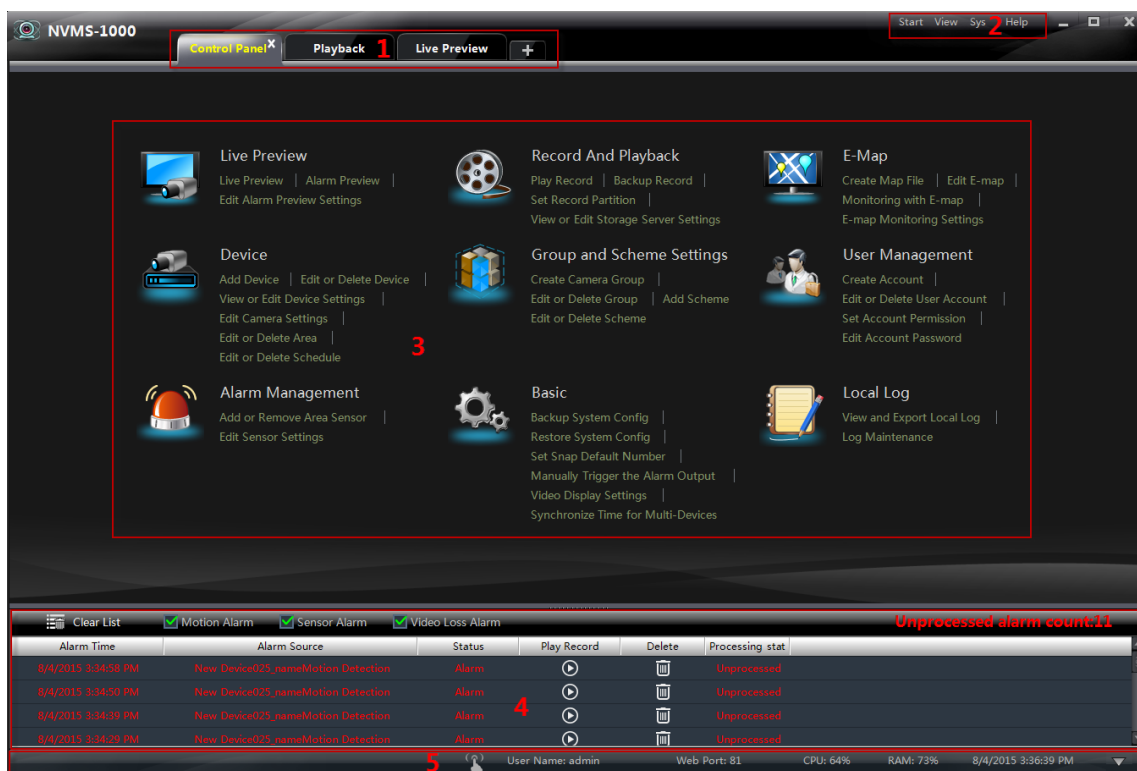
NVMS-1000

Control Panel × Playback 1 Live Preview +

Start View Sys 2 Help

Live Preview
Live Preview | Alarm Preview |
Edit Alarm Preview Settings

Record And Playback
Play Record | Backup Record |
Set Record Partition |
View or Edit Storage Server Settings

E-Map
Create Map File | Edit E-map |
Monitoring with E-map |
E-map Monitoring Settings

Device
Add Device | Edit or Delete Device |
View or Edit Device Settings |
Edit Camera Settings |
Edit or Delete Area |
Edit or Delete Schedule

Group and Scheme Settings
Create Camera Group |
Edit or Delete Group | Add Scheme
Edit or Delete Scheme

User Management
Create Account |
Edit or Delete User Account |
Set Account Permission |
Edit Account Password

3

Alarm Management
Add or Remove Area Sensor |
Edit Sensor Settings

Basic
Backup System Config |
Restore System Config |
Set Snap Default Number |
Manually Trigger the Alarm Output |
Video Display Settings |
Synchronize Time for Multi-Devices

Local Log
View and Export Local Log |
Log Maintenance

Clear List Motion Alarm Sensor Alarm Video Loss Alarm Unprocessed alarm count:11

| Alarm Time | Alarm Source | Status | Play Record | Delete | Processing stat |
|---|---|---|---|---|---|
| 8/4/2015 3:34:58 PM | New Device025_nameMotion Detection | Alarm | | | Unprocessed |
| 8/4/2015 3:34:50 PM | New Device025_nameMotion Detection | Alarm | | | Unprocessed |
| 8/4/2015 3:34:39 PM | New Device025_nameMotion Detection | Alarm | | | Unprocessed |
| 8/4/2015 3:34:29 PM | New Device025_nameMotion Detection | Alarm | | | Unprocessed |

4

5 User Name: admin Web Port: 81 CPU: 64% RAM: 73% 8/4/2015 3:36:39 PM